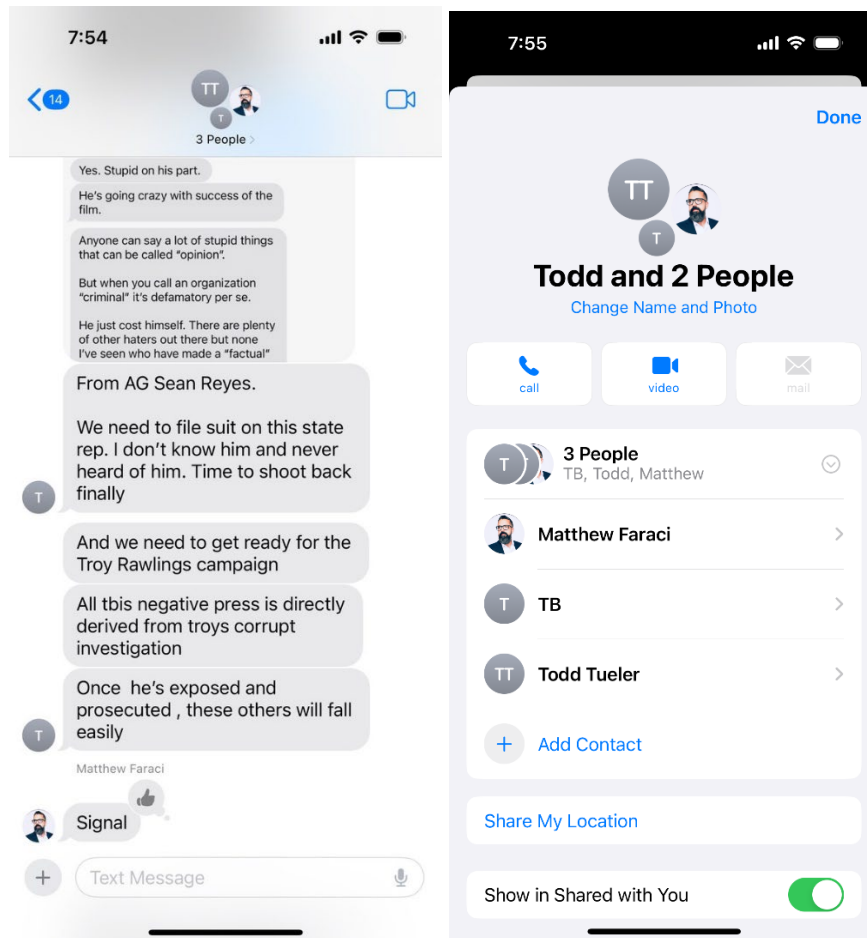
7:54

14

TT

T

3 People

Yes. Stupid on his part.

He's going crazy with success of the film.

Anyone can say a lot of stupid things that can be called "opinion".

But when you call an organization "criminal" it's defamatory per se.

He just cost himself. There are plenty of other haters out there but none I've seen who have made a "factual"

From AG Sean Reyes.

We need to file suit on this state rep. I don't know him and never heard of him. Time to shoot back finally

T

And we need to get ready for the Troy Rawlings campaign

All tbis negative press is directly derived from troys corrupt investigation

Once he's exposed and prosecuted , these others will fall easily

T

Matthew Faraci

Signal

Text Message

7:55

Done

TT

T

Todd and 2 People

Change Name and Photo

call

video

mail

T

3 People

TB, Todd, Matthew

Matthew Faraci

T

TB

TT

Todd Tueler

Add Contact

Share My Location

Show in Shared with You